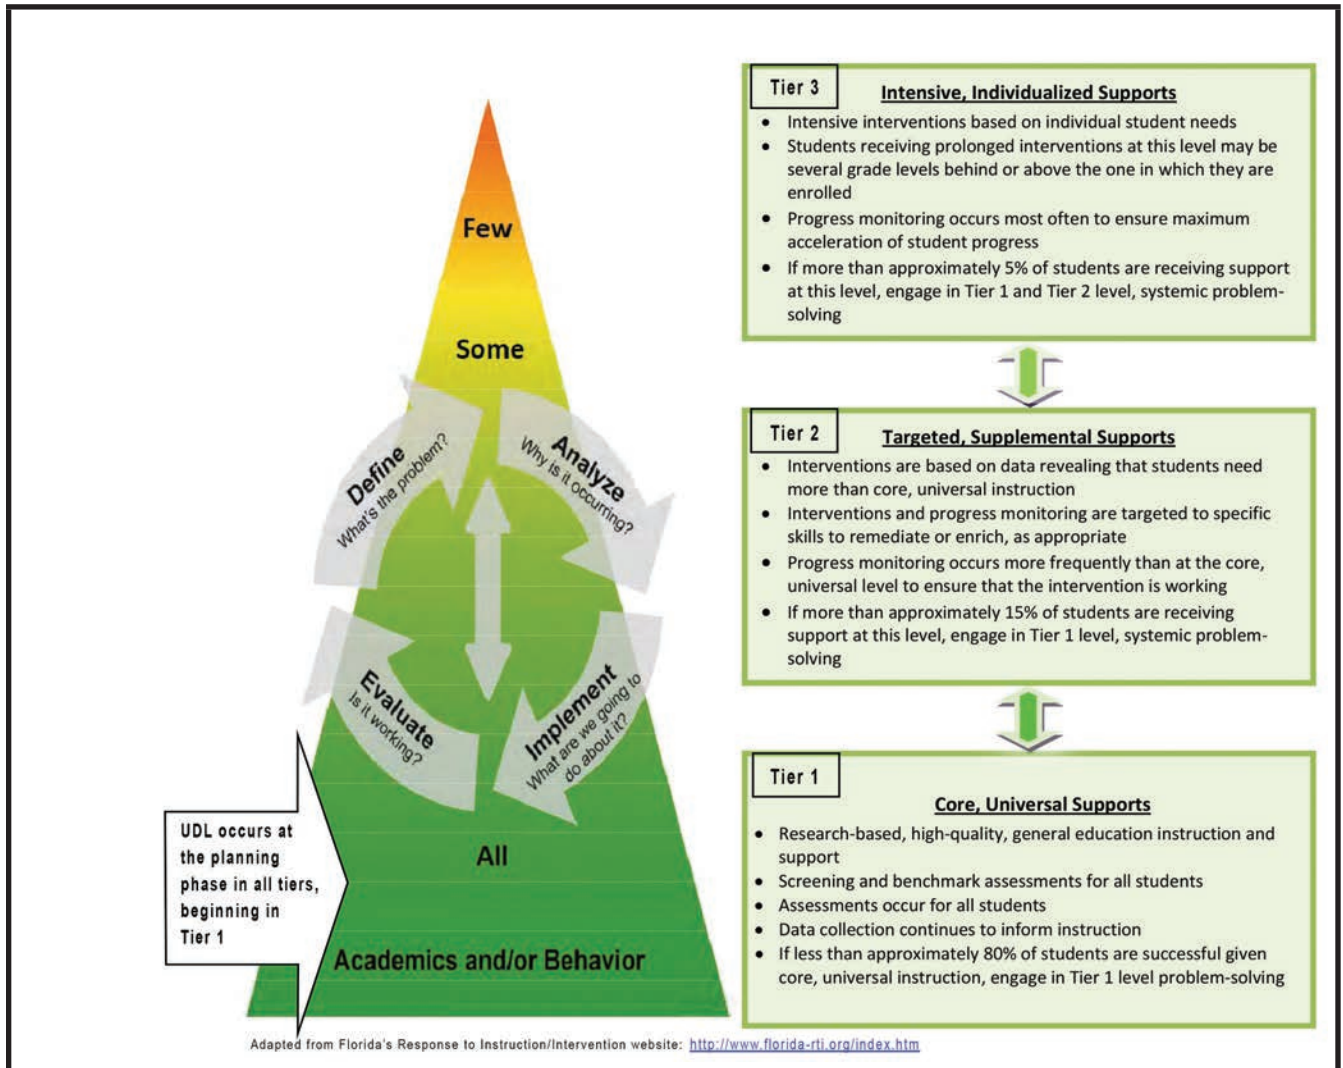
Few

Some

Define
What's the problem?

Analyze
Why is it occurring?

Evaluate
Is it working?

Implement
What are we going to do about it?

UDL occurs at the planning phase in all tiers, beginning in Tier 1

All

Academics and/or Behavior

Tier 3

Intensive, Individualized Supports

- Intensive interventions based on individual student needs
- Students receiving prolonged interventions at this level may be several grade levels behind or above the one in which they are enrolled
- Progress monitoring occurs most often to ensure maximum acceleration of student progress
- If more than approximately 5% of students are receiving support at this level, engage in Tier 1 and Tier 2 level, systemic problem-solving

Tier 2

Targeted, Supplemental Supports

- Interventions are based on data revealing that students need more than core, universal instruction
- Interventions and progress monitoring are targeted to specific skills to remediate or enrich, as appropriate
- Progress monitoring occurs more frequently than at the core, universal level to ensure that the intervention is working
- If more than approximately 15% of students are receiving support at this level, engage in Tier 1 level, systemic problem-solving

Tier 1

Core, Universal Supports

- Research-based, high-quality, general education instruction and support
- Screening and benchmark assessments for all students
- Assessments occur for all students
- Data collection continues to inform instruction
- If less than approximately 80% of students are successful given core, universal instruction, engage in Tier 1 level problem-solving

Adapted from Florida's Response to Instruction/Intervention website: http://www.florida-rti.org/index.htm